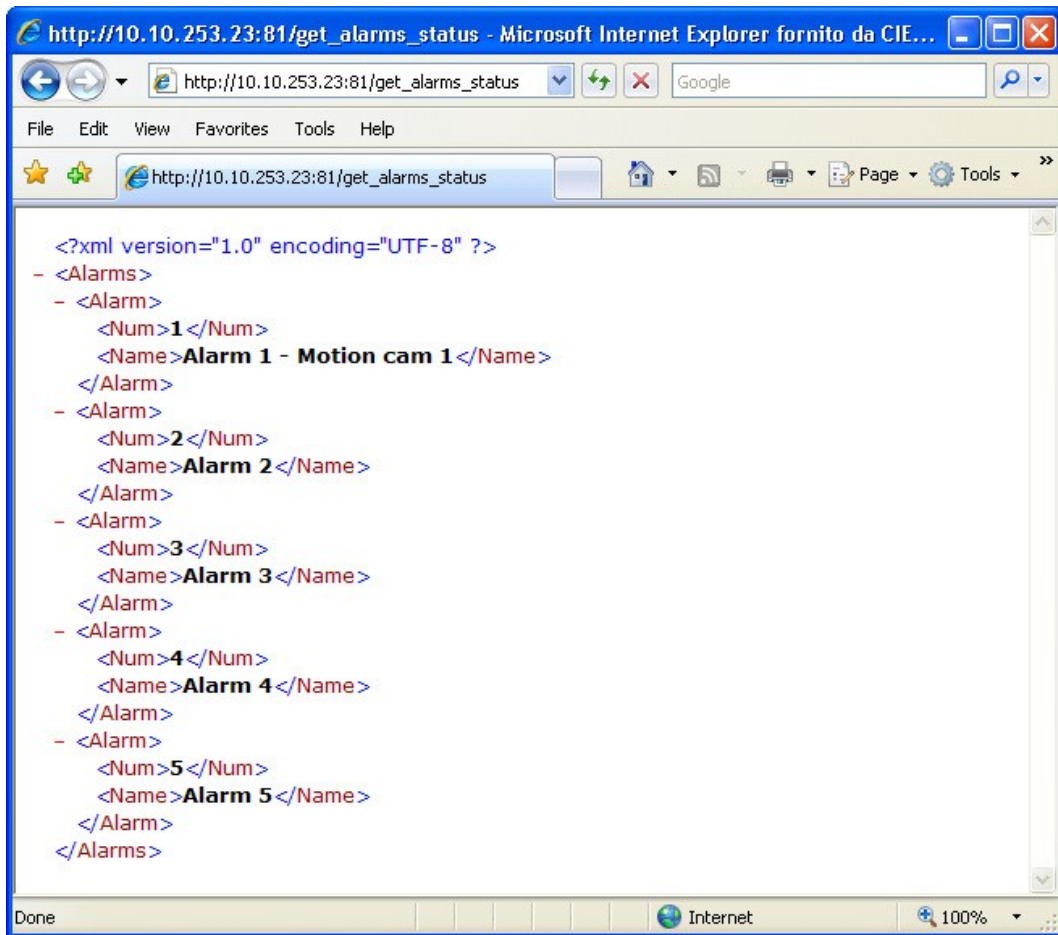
http://10.10.253.23:81/get_alarms_status - Microsoft Internet Explorer fornito da CIE...

http://10.10.253.23:81/get_alarms_status

Google

File Edit View Favorites Tools Help

http://10.10.253.23:81/get_alarms_status

Page ▾ Tools ▾

<?xml version="1.0" encoding="UTF-8" ?>
- <Alarms>
- <Alarm>
<Num>1</Num>
<Name>Alarm 1 - Motion cam 1</Name>
</Alarm>
- <Alarm>
<Num>2</Num>
<Name>Alarm 2</Name>
</Alarm>
- <Alarm>
<Num>3</Num>
<Name>Alarm 3</Name>
</Alarm>
- <Alarm>
<Num>4</Num>
<Name>Alarm 4</Name>
</Alarm>
- <Alarm>
<Num>5</Num>
<Name>Alarm 5</Name>
</Alarm>
</Alarms>

Done

Internet

100%